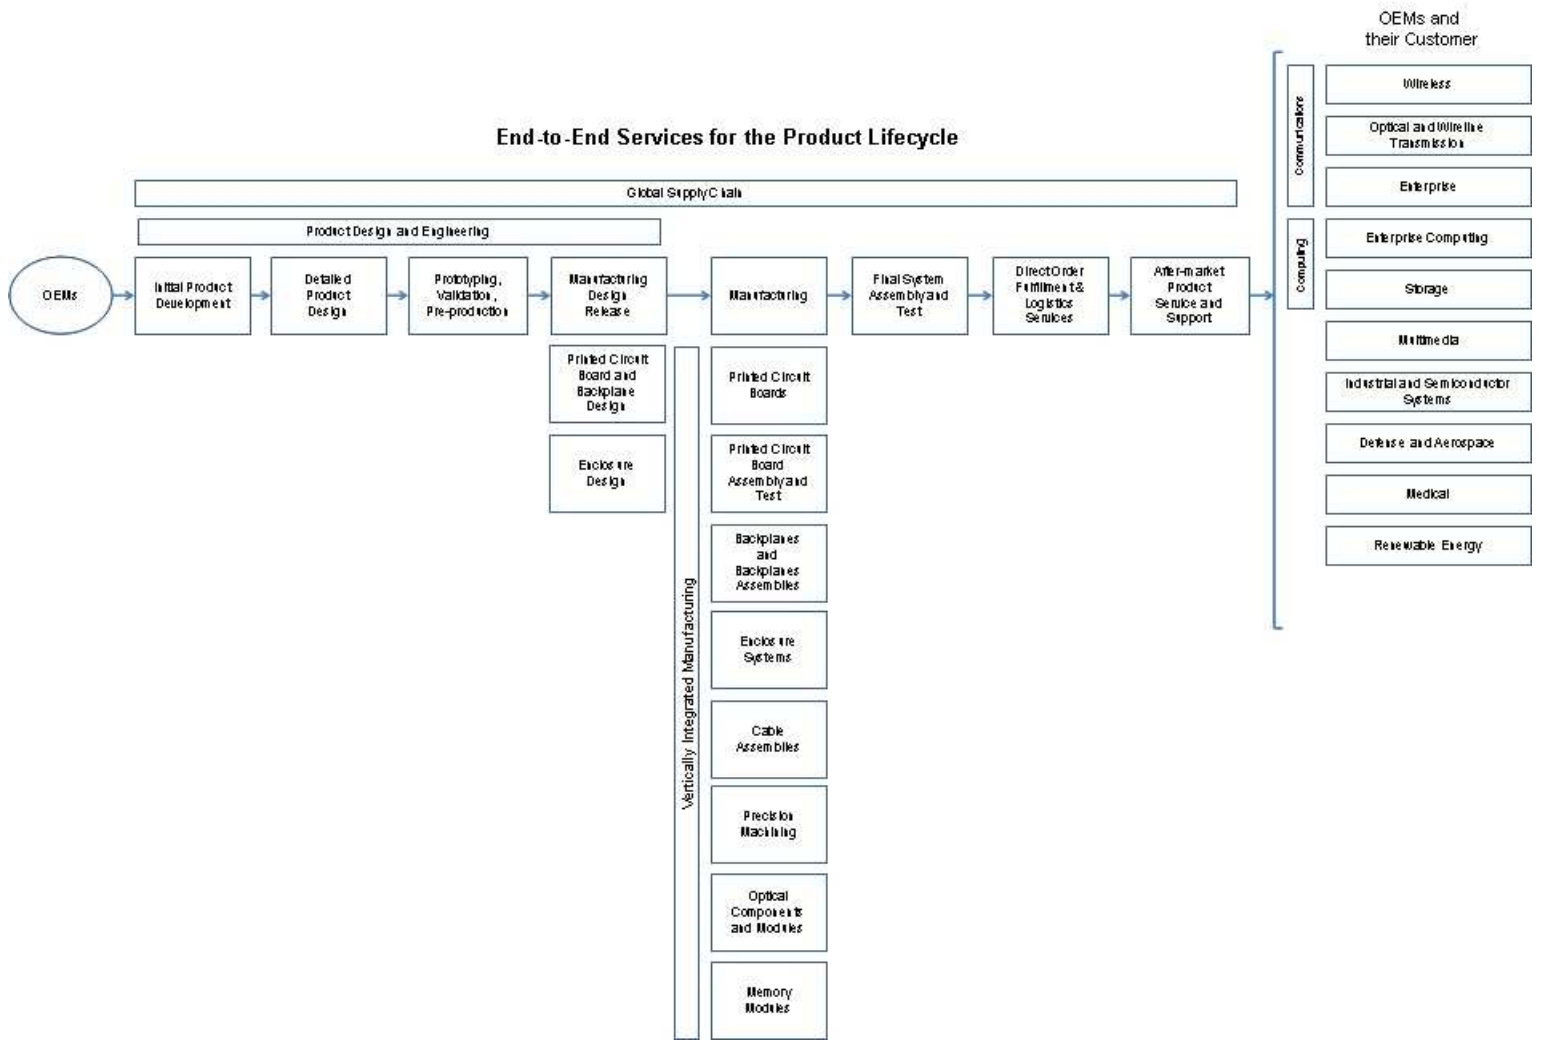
End-to-End Services for the Product Lifecycle

Global Supply Chain

Product Design and Engineering

OEMs

Initial Product Development

Detailed Product Design

Prototyping, Validation, Pre-production

Manufacturing Design Release

Manufacturing

Final System Assembly and Test

Direct Order Fulfillment & Logistics Services

After-market Product Service and Support

Printed Circuit Board and Backplane Design

Enclosure Design

Vertically Integrated Manufacturing

Printed Circuit Boards

Printed Circuit Board Assembly and Test

Backplanes and Backplanes Assemblies

Enclosure Systems

Cable Assemblies

Precision Machining

Optical Components and Modules

Memory Modules

OEMs and their Customer

Communications

Computing

Wireless

Optical and Wireline Transmission

Enterprise

Enterprise Computing

Storage

Multimedia

Industrial and Semiconductor Systems

Defense and Aerospace

Medical

Renewable Energy